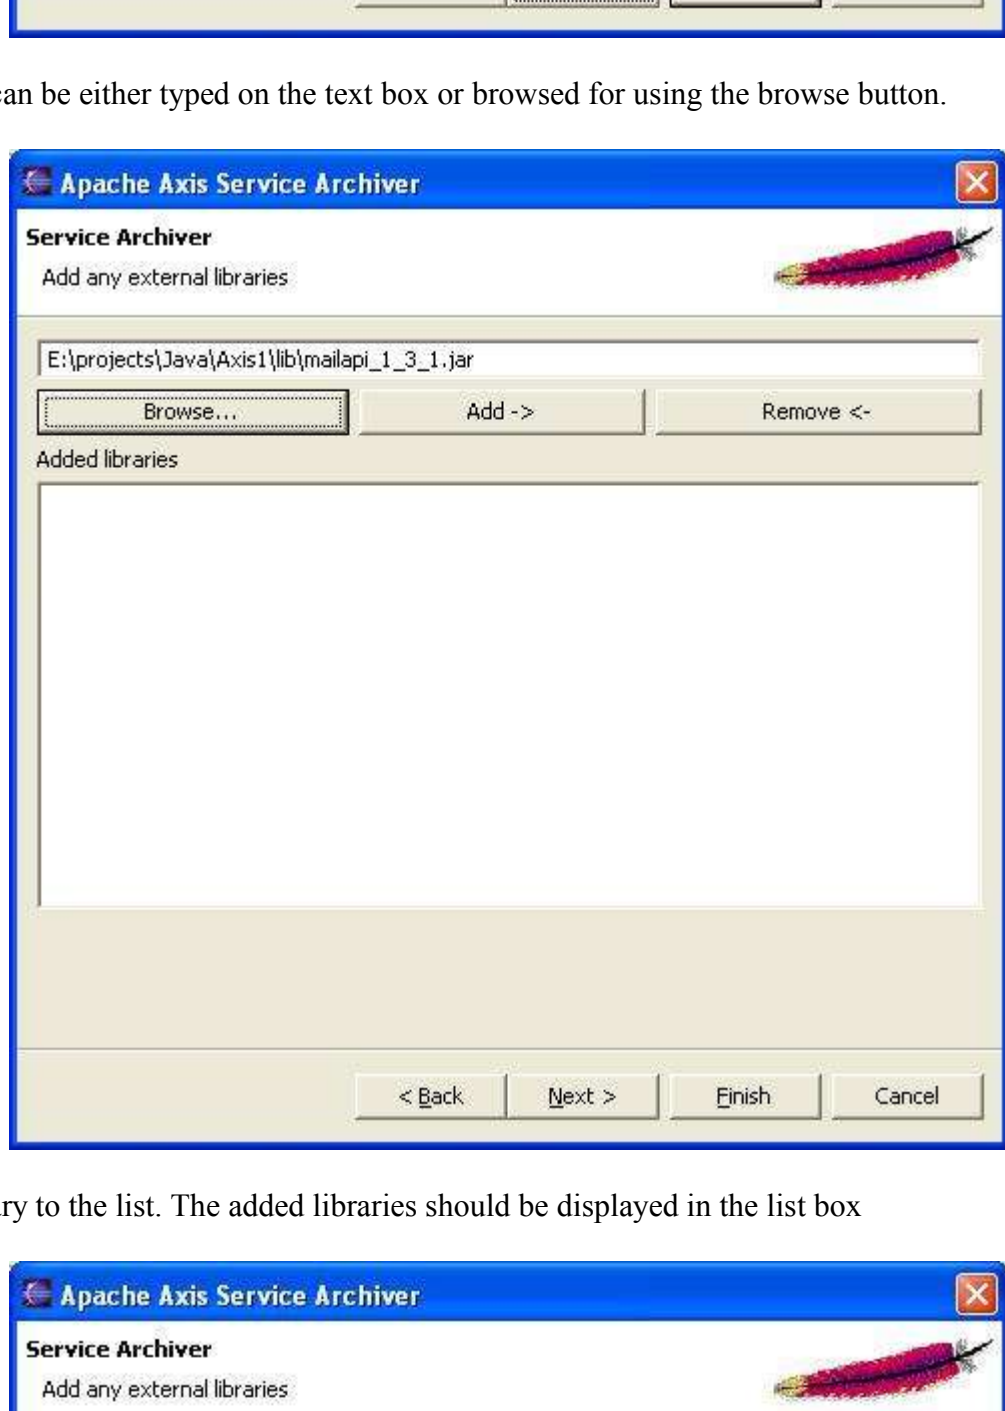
can be either typed on the text box or browsed for using the browse button.

Apache Axis Service Archiver

Service Archiver

Add any external libraries

E:\projects\Java\Axis1\lib\mailapi_1_3_1.jar

Browse...

Add ->

Remove <-

Added libraries

< Back

Next >

Finish

Cancel

ry to the list. The added libraries should be displayed in the list box

Apache Axis Service Archiver

Service Archiver

Add any external libraries